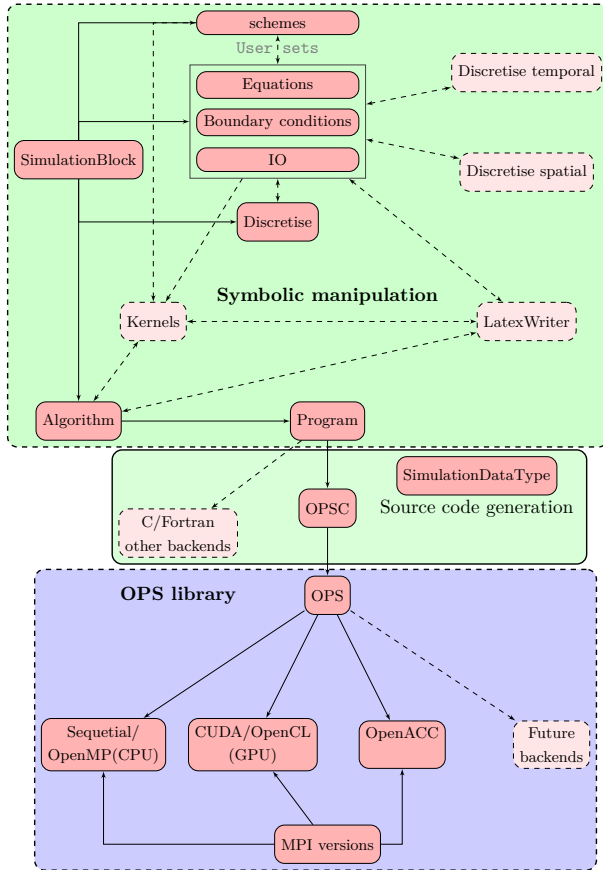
schemes

User sets

Equations

Boundary conditions

IO

Discretise temporal

Discretise spatial

SimulationBlock

Discretise

Symbolic manipulation

Kernels

LatexWriter

Algorithm

Program

SimulationDataType

OPSC

Source code generation

C/Fortran other backends

OPS library

OPS

Sequetial/ OpenMP(CPU)

CUDA/OpenCL (GPU)

OpenACC

Future backends

MPI versions